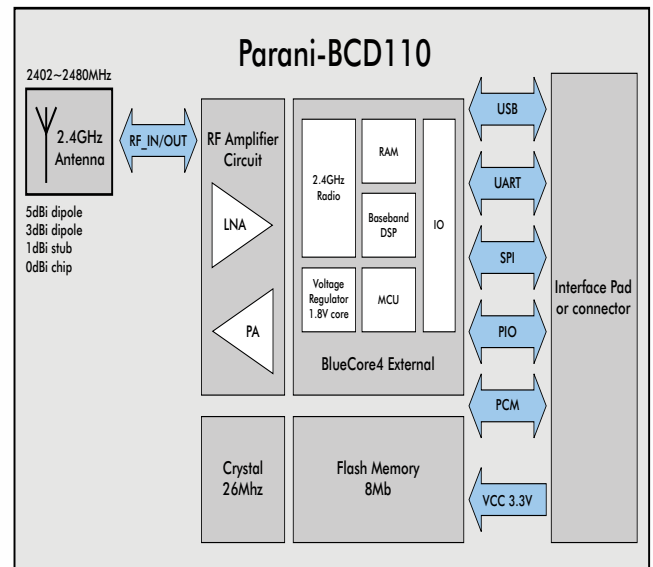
Parani-BCD110

2402~2480MHz

2.4GHz Antenna

5dBi dipole
3dBi dipole
1dBi stub
0dBi chip

RF_IN/OUT

RF Amplifier Circuit

LNA

PA

2.4GHz Radio

RAM

Baseband DSP

IO

Voltage Regulator 1.8V core

MCU

BlueCore4 External

USB

UART

SPI

PIO

PCM

VCC 3.3V

Interface Pad or connector

Crystal 26Mhz

Flash Memory 8Mb